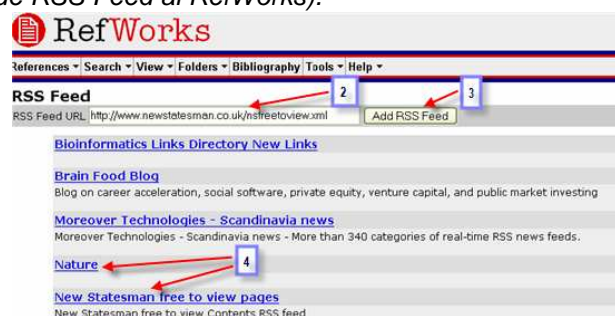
RSS Feed at RefWorks).

RefWorks

References ▾ Search ▾ View ▾ Folders ▾ Bibliography Tools ▾ Help ▾

RSS Feed

RSS Feed URL http://www.newstatesman.co.uk/nsfreetoview.xml

2

3

Add RSS Feed

Bioinformatics Links Directory New Links

Brain Food Blog

Blog on career acceleration, social software, private equity, venture capital, and public market investing

Moreover Technologies - Scandinavia news

Moreover Technologies - Scandinavia news - More than 340 categories of real-time RSS news feeds.

Nature

4

New Statesman free to view pages

New Statesman free to view Contents RSS feed